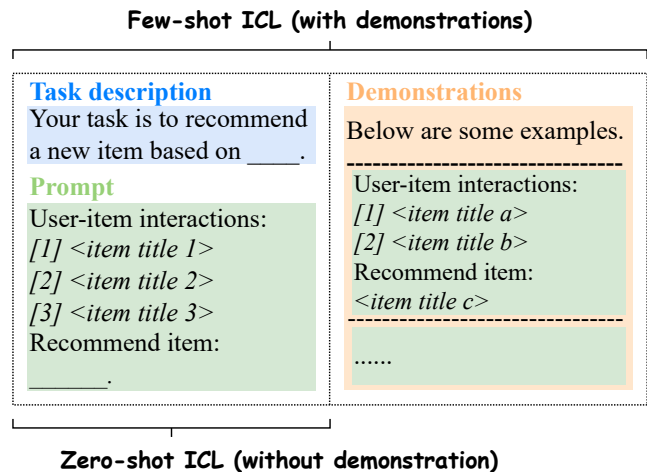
Few-shot ICL (with demonstrations)

Task description
Your task is to recommend a new item based on ____.

Prompt
User-item interactions:
[1] <item title 1>
[2] <item title 2>
[3] <item title 3>
Recommend item:
______.

Demonstrations
Below are some examples.

User-item interactions:
[1] <item title a>
[2] <item title b>
Recommend item:
<item title c>

......

Zero-shot ICL (without demonstration)